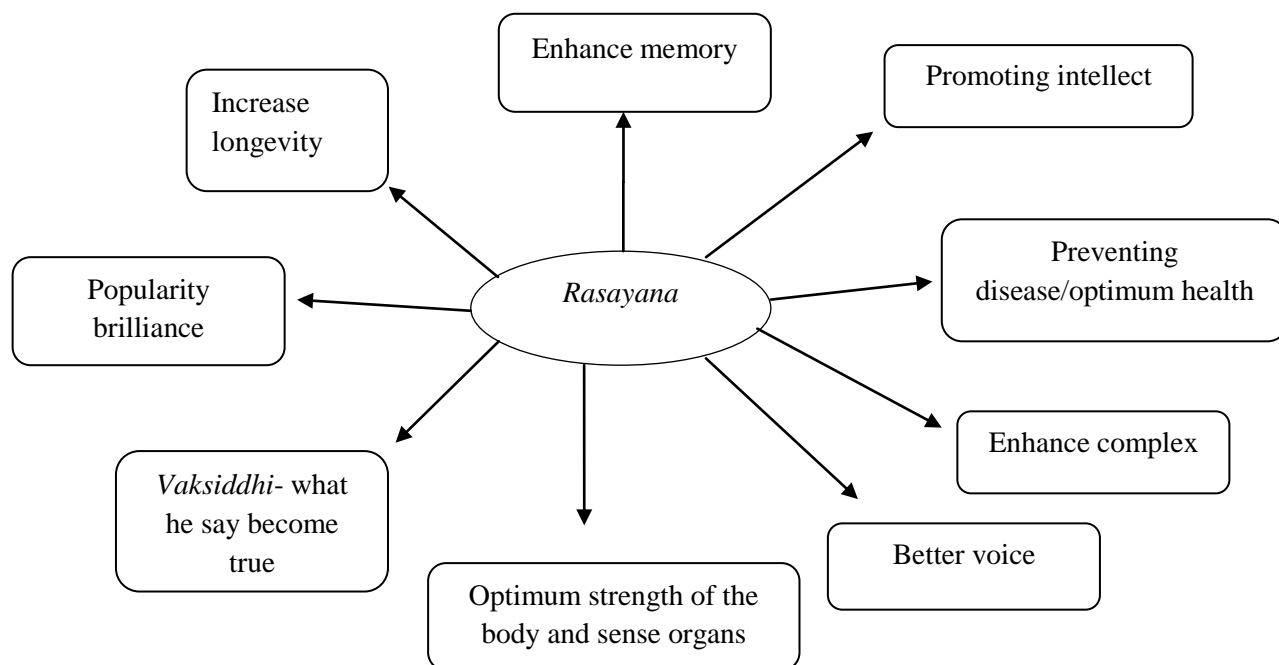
Rasayana

Enhance memory

Promoting intellect

Preventing disease/optimum health

Enhance complex

Better voice

Optimum strength of the body and sense organs

Vaksiddhi- what he say become true

Popularity brilliance

Increase longevity